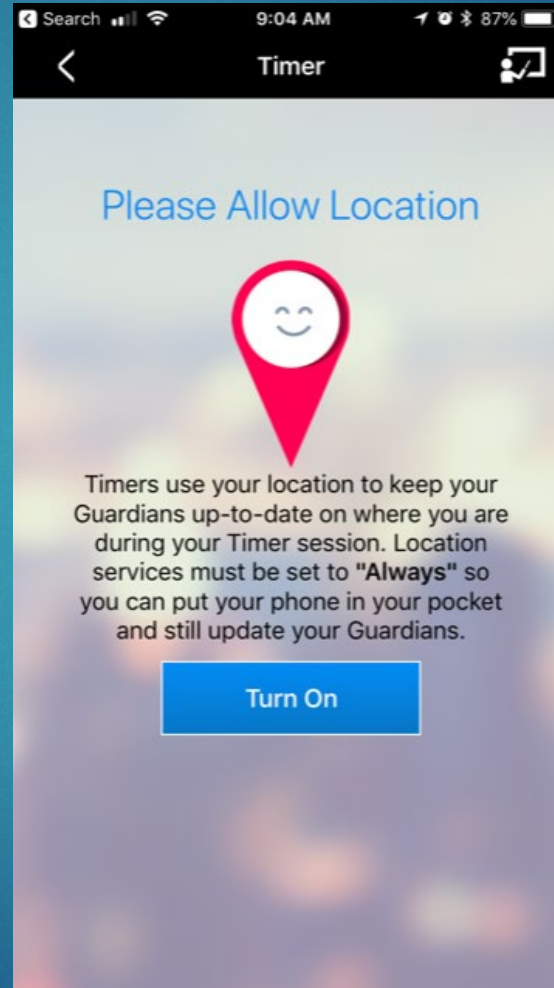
Search 9:04 AM 87%

Timer

Please Allow Location

Timers use your location to keep your Guardians up-to-date on where you are during your Timer session. Location services must be set to "Always" so you can put your phone in your pocket and still update your Guardians.

Turn On